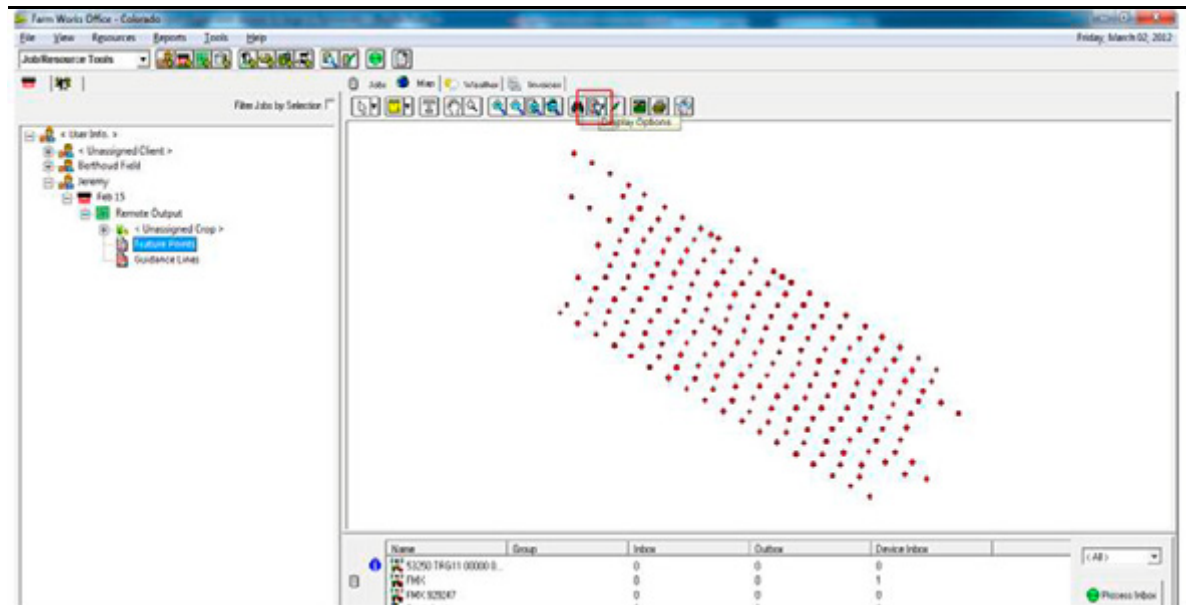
Farm Works Office - Colorado

File View Resources Reports Tools Help

Friday, March 02, 2012

Job/Resource Tools

Filter Jobs by Selection

Jobs Map Weather Invoices

Display Options

< User Info. >
< Unassigned Client >
Berthoud Field
Jeremy
Feb 15
Remote Output
< Unassigned Crop >
Feature Points
Guidance Lines

| Name | Group | Inbox | Outbox | Device Inbox |
|---|---|---|---|---|
| 53250 TFG11 00000 0... | | 0 | 0 | 0 |
| FMX | | 0 | 0 | 1 |
| FMX 929247 | | 0 | 0 | 0 |

<All>

Process Inbox